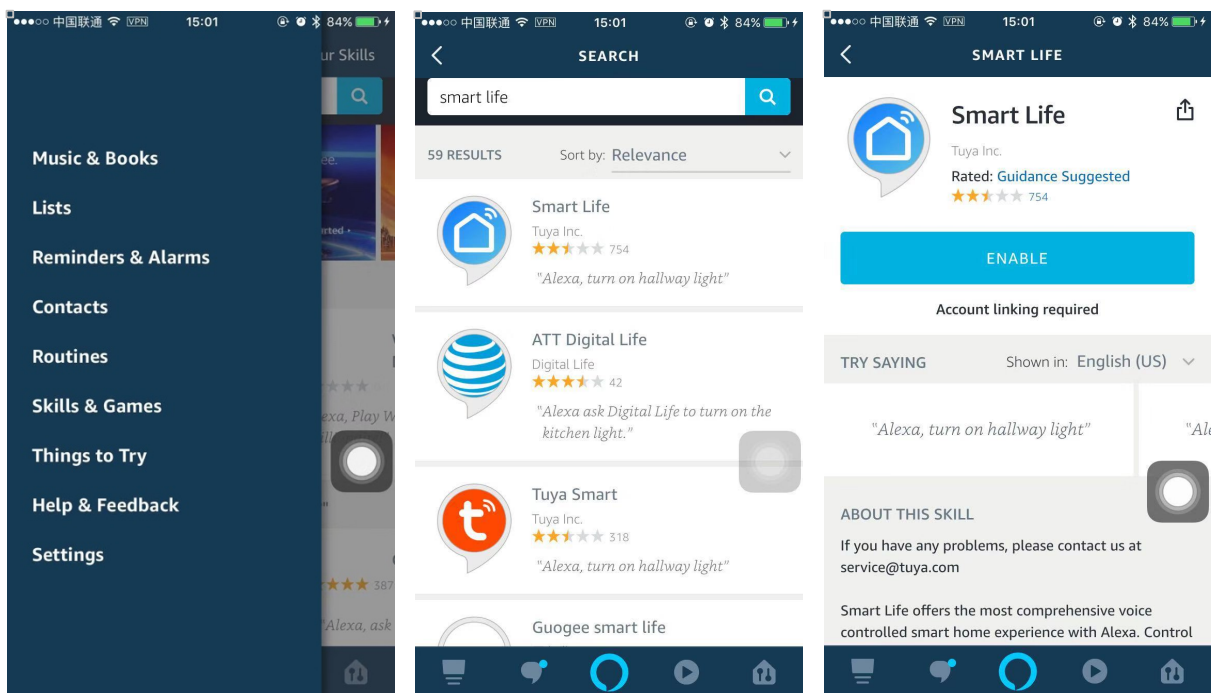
●●●○○ 中国联通 VPN 15:01 84%

ur Skills

Music & Books

Lists

Reminders & Alarms

Contacts

Routines

Skills & Games

Things to Try

Help & Feedback

Settings

xa, Play W

387

Alexa, ask

●●●○○ 中国联通 VPN 15:01 84%

SEARCH

smart life

59 RESULTS Sort by: Relevance

Smart Life
Tuya Inc.
754
"Alexa, turn on hallway light"

ATT Digital Life
Digital Life
42
"Alexa ask Digital Life to turn on the kitchen light."

Tuya Smart
Tuya Inc.
318
"Alexa, turn on hallway light"

Guogee smart life

●●●○○ 中国联通 VPN 15:01 84%

SMART LIFE

Smart Life
Tuya Inc.
Rated: Guidance Suggested
754

ENABLE

Account linking required

TRY SAYING Shown in: English (US)

"Alexa, turn on hallway light"

"Ale

ABOUT THIS SKILL

If you have any problems, please contact us at service@tuya.com

Smart Life offers the most comprehensive voice controlled smart home experience with Alexa. Control